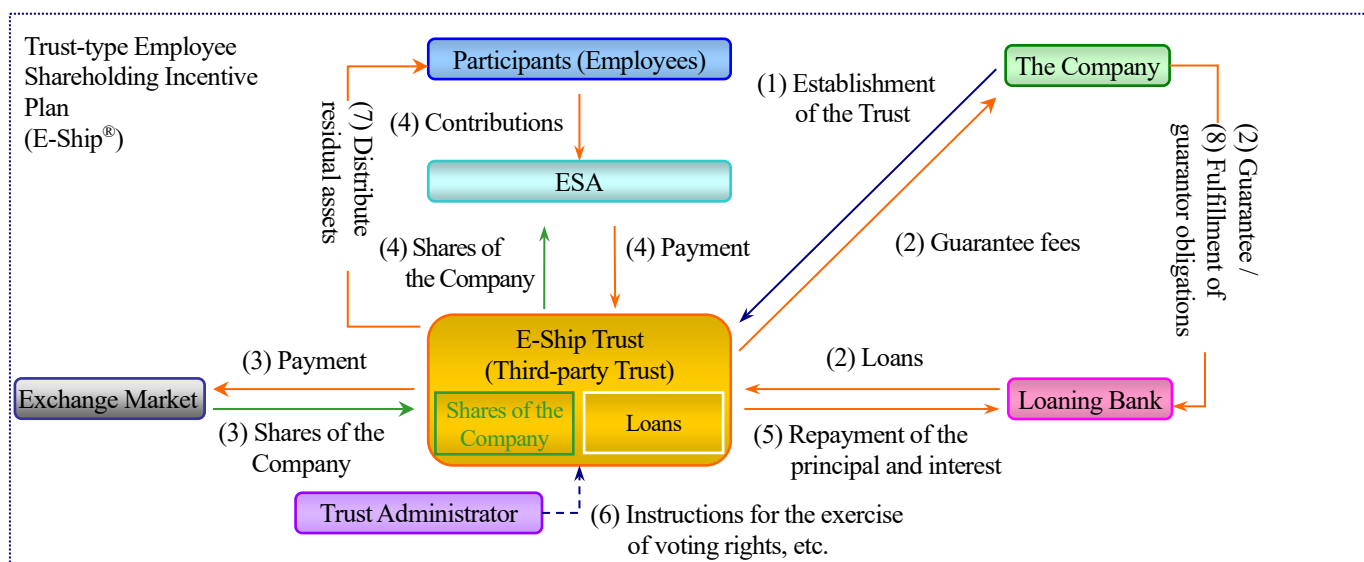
Trust-type Employee Shareholding Incentive Plan (E-Ship®)

Participants (Employees)

(4) Contributions

ESA

(7) Distribute residual assets

(4) Shares of the Company

(4) Payment

(1) Establishment of the Trust

The Company

(2) Guarantee fees

(2) Guarantee / (8) Fulfillment of guarantor obligations

E-Ship Trust (Third-party Trust)

Shares of the Company

Loans

(3) Payment

Exchange Market

(3) Shares of the Company

(2) Loans

Loaning Bank

(5) Repayment of the principal and interest

Trust Administrator

(6) Instructions for the exercise of voting rights, etc.